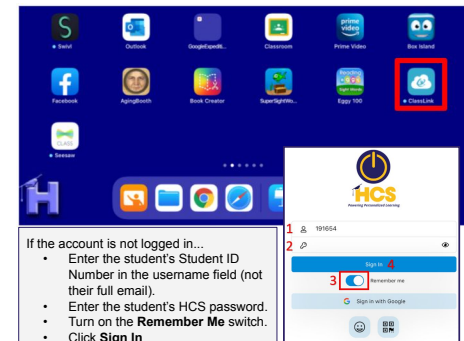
• Swivl
Outlook
GoogleExpediti...
Classroom
prime video
Prime Video
Box Island
Facebook
AgingBooth
Book Creator
SuperSightWo...
Reading Eggs Sight Words
Eggy 100
• ClassLink
CLASS
• Seesaw

HCS
Powering Personalized Learning
1 191654
2
Sign In 4
3 Remember me
Sign in with Google

If the account is not logged in...
• Enter the student's Student ID Number in the username field (not their full email).
• Enter the student's HCS password.
• Turn on the **Remember Me** switch.
• Click **Sign In**